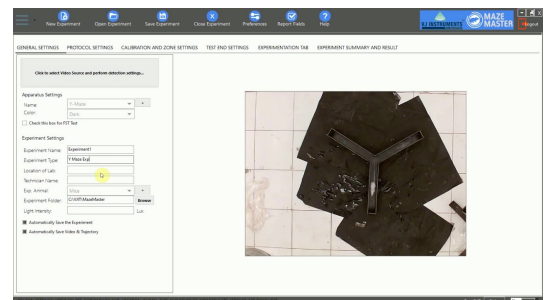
New Experiment Open Experiment Save Experiment Close Experiment Preferences Report Fields Help

VJ INSTRUMENTS MAZE MASTER

Logout

GENERAL SETTINGS PROTOCOL SETTINGS CALIBRATION AND ZONE SETTINGS TEST END SETTINGS EXPERIMENTATION TAB EXPERIMENT SUMMARY AND RESULT

Click to select Video Source and perform detection settings...

Apparatus Settings

Name: Y-Maze +

Color: Dark

Check this box for FST Test

Experiment Settings

Experiment Name: Experiment1

Experiment Type: Y Maze Exp

Location of Lab:

Technician Name:

Exp. Animal: Mice +

Experiment Folder: C:\VJIT\MazeMaster Browse

Light Intensity: Lux

Automatically Save the Experiment

Automatically Save Video & Trajectory